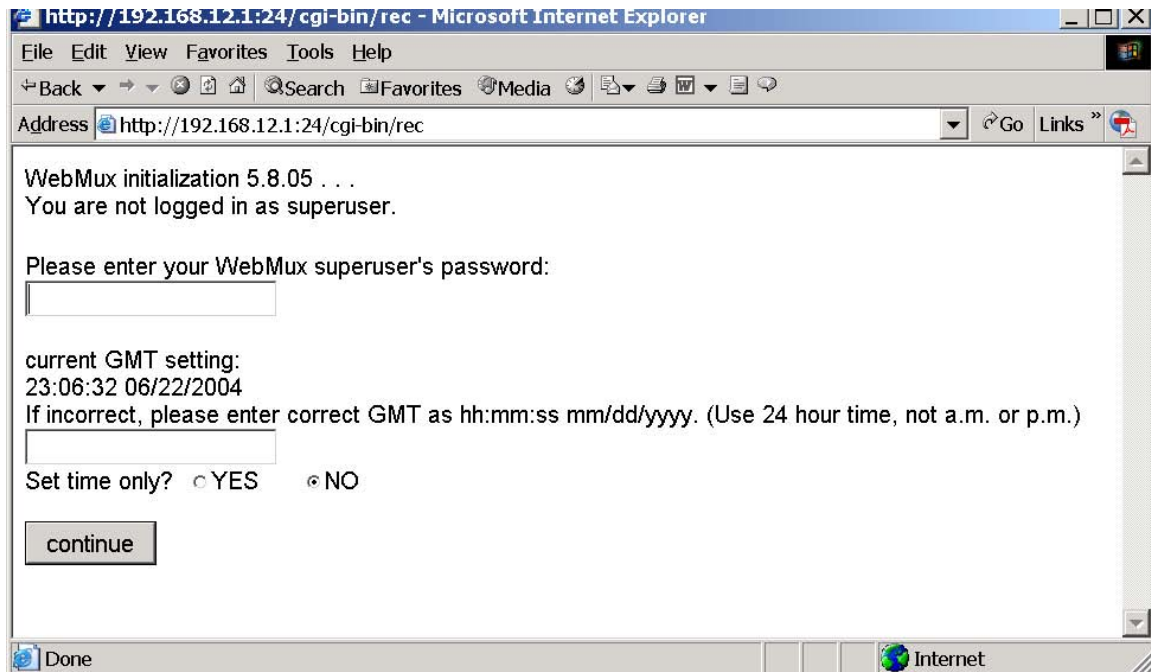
http://192.168.12.1:24/cgi-bin/rec - Microsoft Internet Explorer

File Edit View Favorites Tools Help

Back Search Favorites Media

Address http://192.168.12.1:24/cgi-bin/rec Go Links

WebMux initialization 5.8.05 . . .
You are not logged in as superuser.

Please enter your WebMux superuser's password:

current GMT setting:
23:06:32 06/22/2004
If incorrect, please enter correct GMT as hh:mm:ss mm/dd/yyyy. (Use 24 hour time, not a.m. or p.m.)

Set time only? YES NO

continue

Done Internet